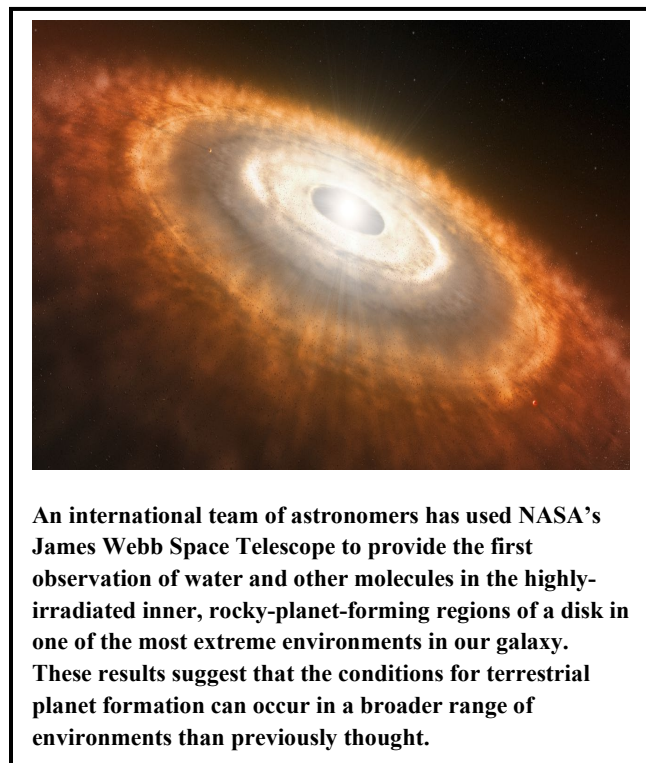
An international team of astronomers has used NASA's James Webb Space Telescope to provide the first observation of water and other molecules in the highly-irradiated inner, rocky-planet-forming regions of a disk in one of the most extreme environments in our galaxy. These results suggest that the conditions for terrestrial planet formation can occur in a broader range of environments than previously thought.